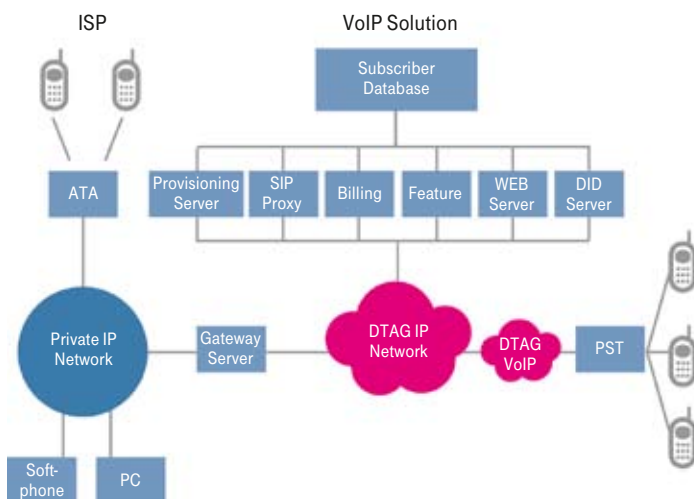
ISP

VoIP Solution

Subscriber Database

ATA

Provisioning Server

SIP Proxy

Billing

Feature

WEB Server

DID Server

Private IP Network

Gateway Server

DTAG IP Network

DTAG VoIP

PST

Soft-phone

PC